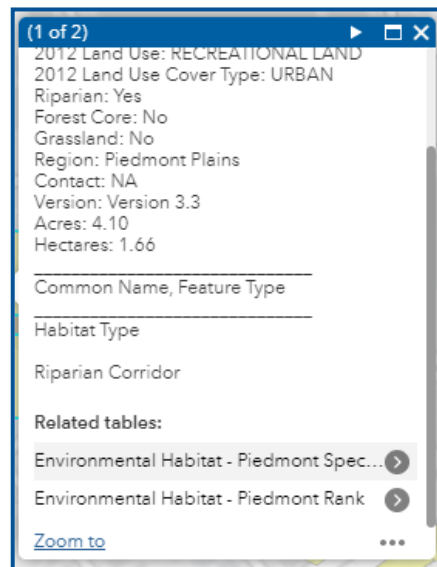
(1 of 2)

2012 Land Use: RECREATIONAL LAND
2012 Land Use Cover Type: URBAN
Riparian: Yes
Forest Core: No
Grassland: No
Region: Piedmont Plains
Contact: NA
Version: Version 3.3
Acres: 4.10
Hectares: 1.66
_______________________________
Common Name, Feature Type
_______________________________
Habitat Type

Riparian Corridor

Related tables:

Environmental Habitat - Piedmont Spec...

Environmental Habitat - Piedmont Rank

Zoom to

•••